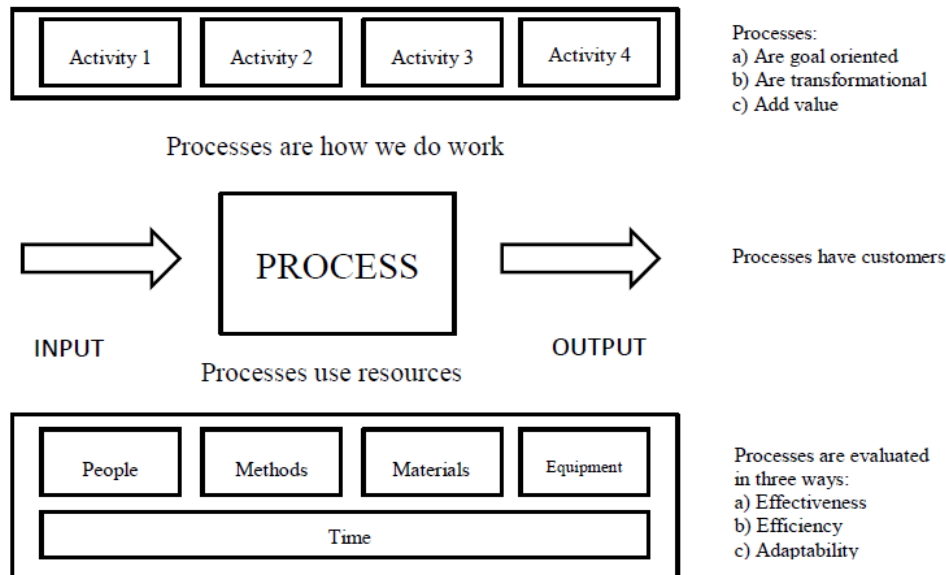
Activity 1

Activity 2

Activity 3

Activity 4

Processes:
a) Are goal oriented
b) Are transformational
c) Add value

Processes are how we do work

PROCESS

Processes have customers

INPUT

OUTPUT

Processes use resources

People

Methods

Materials

Equipment

Time

Processes are evaluated in three ways:
a) Effectiveness
b) Efficiency
c) Adaptability